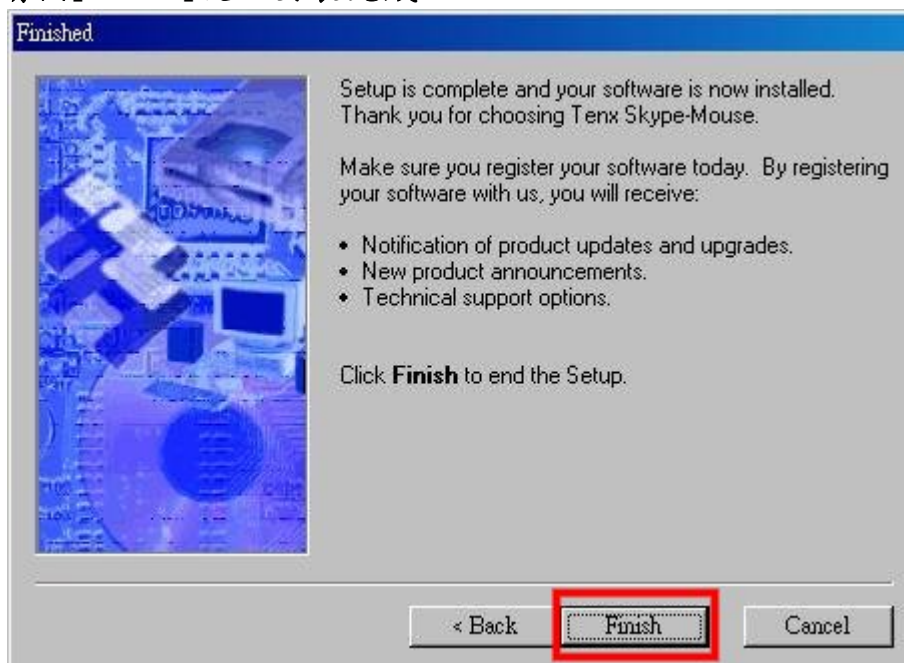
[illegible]

Finished

Setup is complete and your software is now installed. Thank you for choosing Tenx Skype-Mouse.

Make sure you register your software today. By registering your software with us, you will receive:

• Notification of product updates and upgrades.
• New product announcements.
• Technical support options.

Click **Finish** to end the Setup.

< Back Finish Cancel